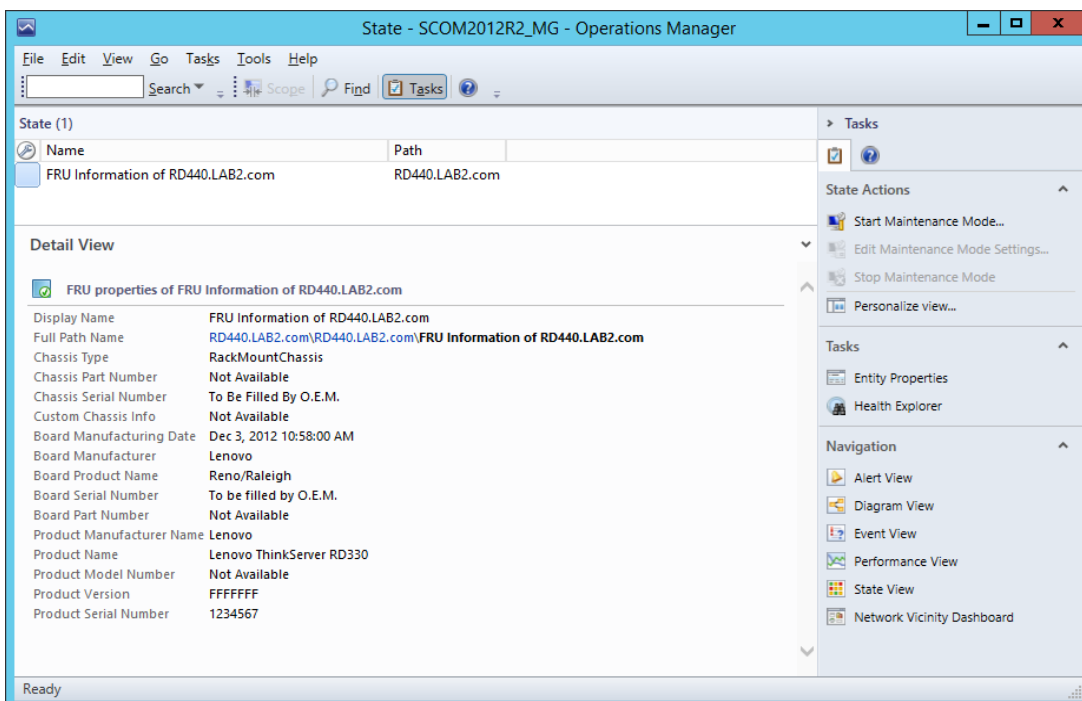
State - SCOM2012R2_MG - Operations Manager

File Edit View Go Tasks Tools Help

Search ▾ Scope Find Tasks

State (1)

| Name | Path |
|---|---|
| FRU Information of RD440.LAB2.com | RD440.LAB2.com |

Detail View

FRU properties of FRU Information of RD440.LAB2.com

| | |
|---|---|
| Display Name | FRU Information of RD440.LAB2.com |
| Full Path Name | RD440.LAB2.com\RD440.LAB2.com\FRU Information of RD440.LAB2.com |
| Chassis Type | RackMountChassis |
| Chassis Part Number | Not Available |
| Chassis Serial Number | To Be Filled By O.E.M. |
| Custom Chassis Info | Not Available |
| Board Manufacturing Date | Dec 3, 2012 10:58:00 AM |
| Board Manufacturer | Lenovo |
| Board Product Name | Reno/Raleigh |
| Board Serial Number | To be filled by O.E.M. |
| Board Part Number | Not Available |
| Product Manufacturer Name | Lenovo |
| Product Name | Lenovo ThinkServer RD330 |
| Product Model Number | Not Available |
| Product Version | FFFFFFF |
| Product Serial Number | 1234567 |

Ready

Tasks

State Actions
Start Maintenance Mode...
Edit Maintenance Mode Settings...
Stop Maintenance Mode
Personalize view...

Tasks
Entity Properties
Health Explorer

Navigation
Alert View
Diagram View
Event View
Performance View
State View
Network Vicinity Dashboard